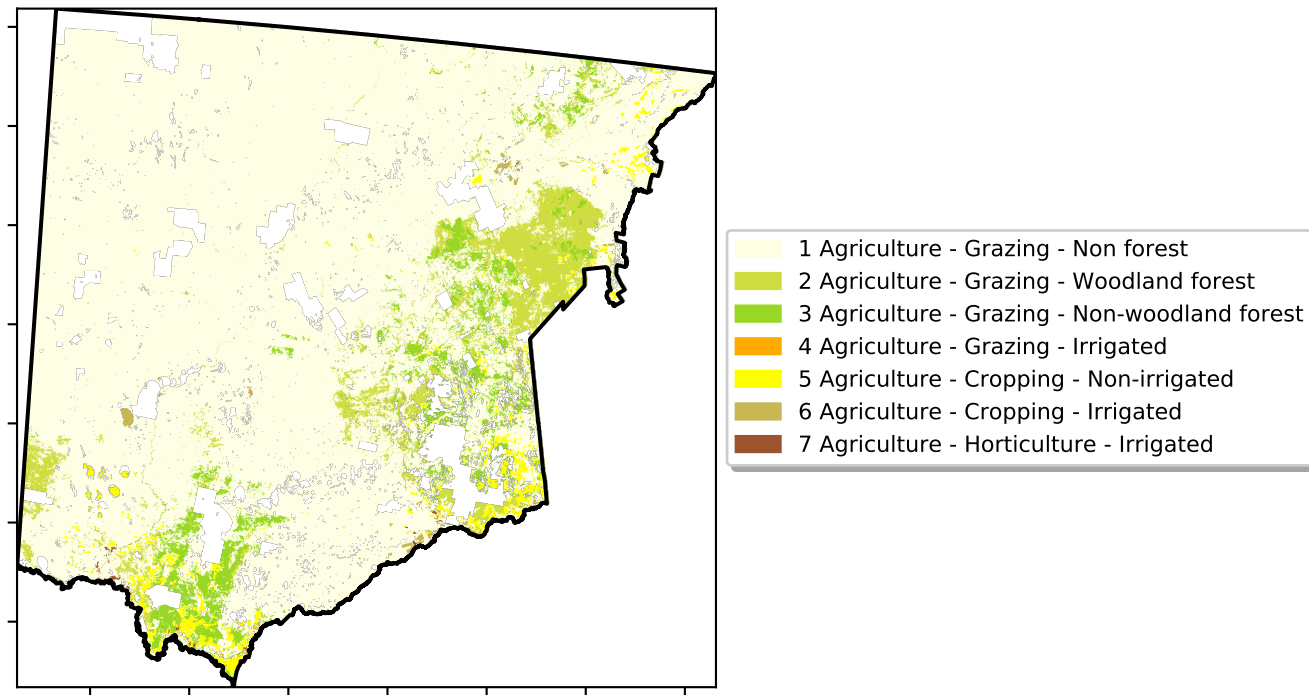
1 Agriculture - Grazing - Non forest
2 Agriculture - Grazing - Woodland forest
3 Agriculture - Grazing - Non-woodland forest
4 Agriculture - Grazing - Irrigated
5 Agriculture - Cropping - Non-irrigated
6 Agriculture - Cropping - Irrigated
7 Agriculture - Horticulture - Irrigated